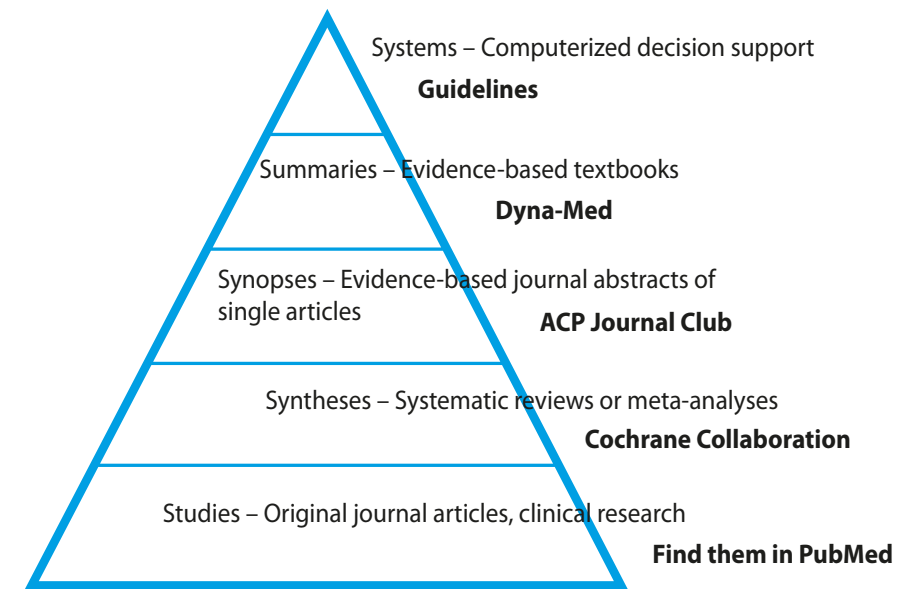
Systems – Computerized decision support

**Guidelines**

Summaries – Evidence-based textbooks

**Dyna-Med**

Synopses – Evidence-based journal abstracts of single articles

**ACP Journal Club**

Syntheses – Systematic reviews or meta-analyses

**Cochrane Collaboration**

Studies – Original journal articles, clinical research

**Find them in PubMed**